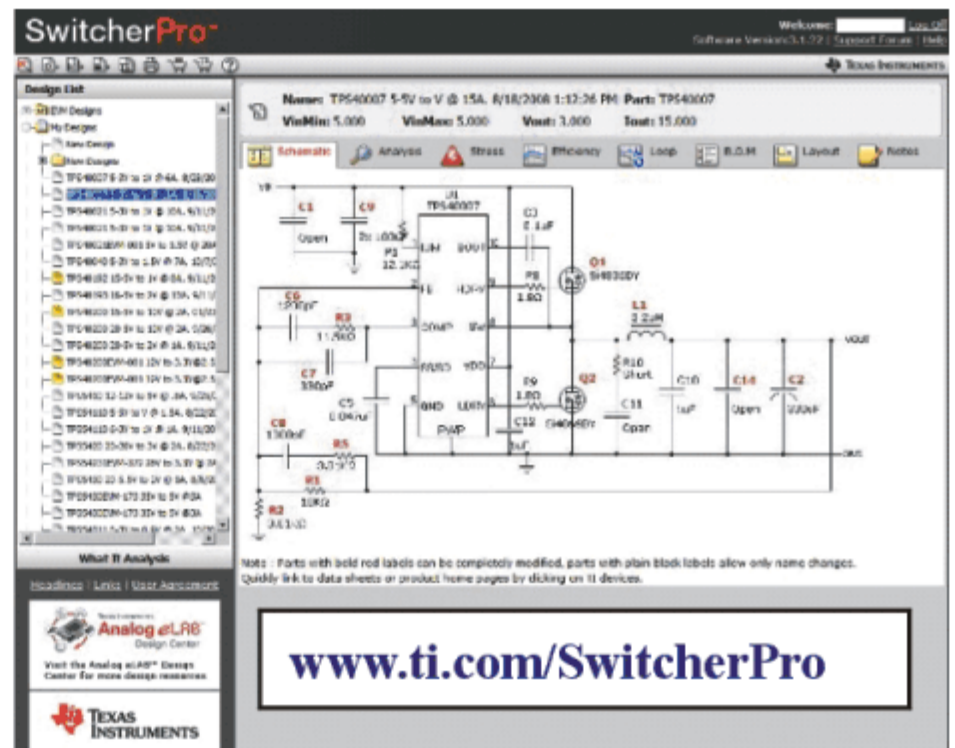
SwitcherPro™

Welcome: Log Off
Software Version:3.1.22 | Support Forum | Help

Texas Instruments

Design List

TI EVM Designs
My Designs
New Design
New Designs
TPS40007 5-5V to V @ 6A. 8/18/200
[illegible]
TPS40021 5-3V to 1V @ 15A. 9/11/2
TPS40021 5-3V to 3V @ 10A. 9/11/2
TPS40021EVM-001 3V to 3.3V @ 20A
TPS40040 5-5V to 1.8V @ 7A. 12/7/2
TPS40192 15-5V to 3V @ 6A. 9/11/2
TPS40193 16-5V to 3V @ 15A. 9/11/2
TPS40200 16-5V to 12V @ 2A. 11/2
TPS40200 28-5V to 12V @ 2A. 1/28/
TPS40200 28-5V to 3V @ 1A. 9/11/2
TPS40200EVM-001 12V to 3.3V@2.5
TPS40200EVM-001 12V to 3.3V@2.5
TPS5410 12-12V to 5V @ .8A. 6/26/
TPS54110 5-5V to V @ 1.5A. 8/22/2
TPS54110 3-3V to 1V @ 1A. 9/11/20
TPS5420 20-30V to 3V @ 2A. 8/22/2
TPS54310EVM-372 30V to 3.3V @ 3A
TPS5430 12-5.5V to 3V @ 3A. 8/5/2
TPS5430EVM-173 35V to 5V @3A
TPS5430EVM-173 33V to 5V @3A
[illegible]

What If Analysis

Headlines | Links | User Agreement

Texas Instruments Analog eLAB™ Design Center
Visit the Analog eLAB™ Design Center for more design resources

Texas Instruments

Name: TPS40007 5-5V to V @ 15A. 8/18/2008 1:12:26 PM Part: TPS40007
VinMin: 5.000 VinMax: 5.000 Vout: 3.000 Iout: 15.000

Schematic | Analysis | Stress | Efficiency | Loop | B.O.M | Layout | Notes

VI
C1 Open
C9 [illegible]
U1 TPS40007
R3 22.1kΩ
ILIM BOOT HDRV SW VDD LDRV GND FB COMP SS/SD PWP
C3 0.1uF
R8 1.0Ω
Q1 Si4830DY
C6 1200pF
R3 11.5kΩ
C7 390pF
C5 0.047uF
L1 2.2uH
R10 Short
C10 1uF
C14 Open
C2 330uF
VOUT
R9 1.0Ω
Q2 Si4836DY
C11 Open
C12 1uF
C8 1300pF
R5 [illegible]
R1 10kΩ
R2 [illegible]
GND

Note : Parts with bold red labels can be completely modified, parts with plain black labels allow only name changes. Quickly link to data sheets or product home pages by clicking on TI devices.

www.ti.com/SwitcherPro